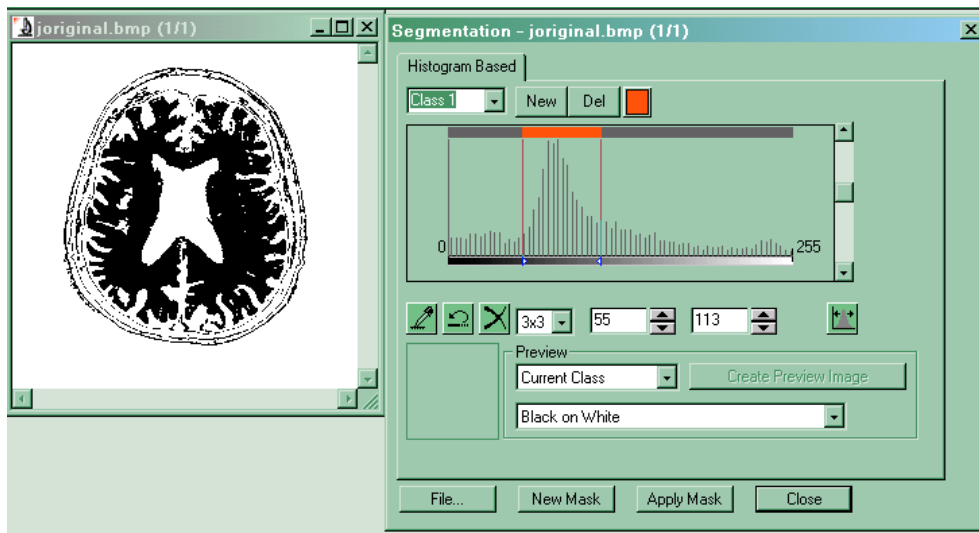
joriginal.bmp (1/1)

Segmentation - joriginal.bmp (1/1)

Histogram Based

Class 1

New

Del

0

255

3x3

55

113

Preview

Current Class

Create Preview Image

Black on White

File...

New Mask

Apply Mask

Close